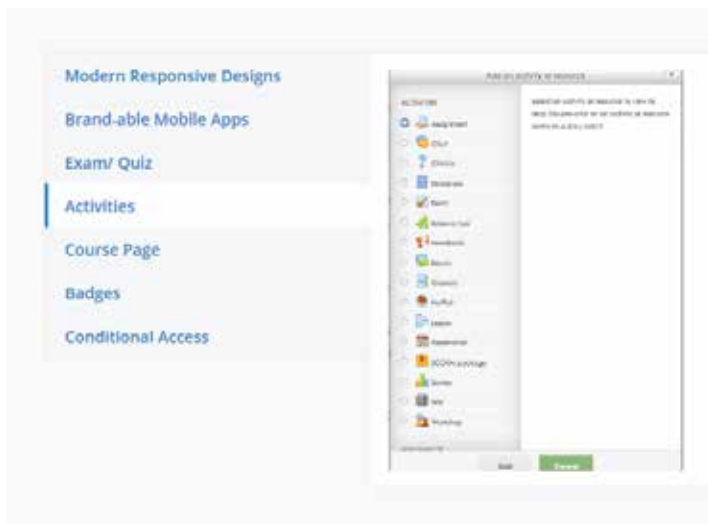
Modern Responsive Designs

Brand-able Mobile Apps

Exam/ Quiz

Activities

Course Page

Badges

Conditional Access

Add an activity or resource

ACTIVITIES

Assignment

Chat

Choice

Database

Feedback

Forum

Glossary

Lesson

SCORM package

Survey

Wiki

Workshop

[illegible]

Add

Cancel